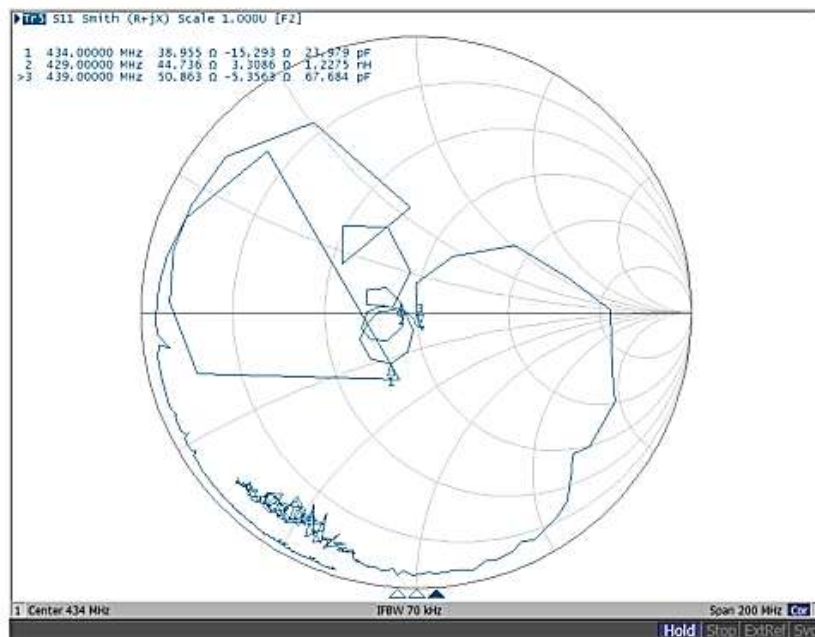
Tr1 S11 Smith (R+jX) Scale 1.000U [F2]

1 434.00000 MHz 38.955 Ω -15.293 Ω 23.979 pF
2 429.00000 MHz 44.736 Ω 3.3086 Ω 1.2275 nH
>3 439.00000 MHz 50.863 Ω -5.3563 Ω 67.684 pF

1 Center 434 MHz IFBW 70 kHz Span 200 MHz Cor

Hold Stop ExtRef Sve